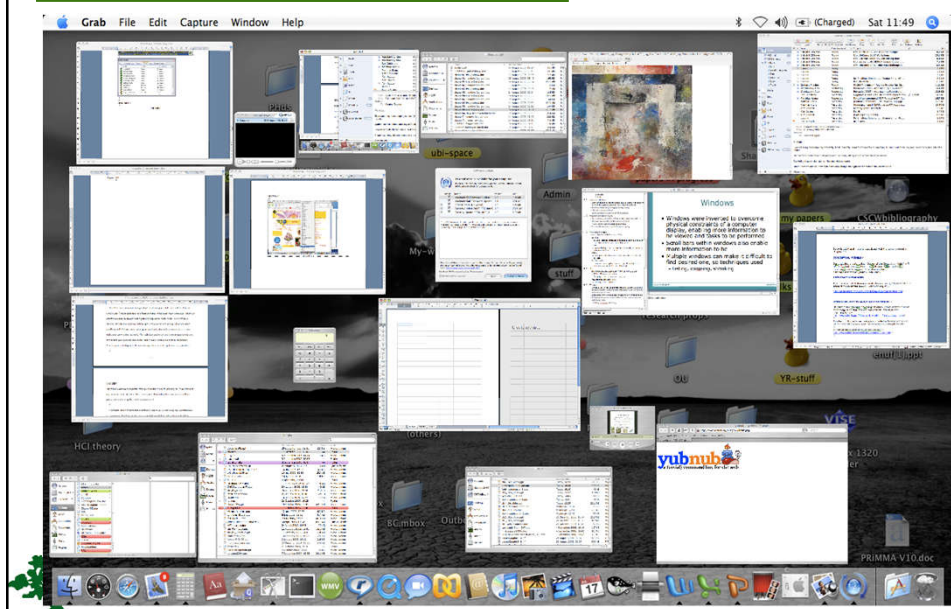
Grab File Edit Capture Window Help
(Charged) Sat 11:49

PHDs
ubi-space
Admin
Sha
my papers
CSCWbibliography
My-W
stuff
Windows
Windows were invented to overcome physical constraints of a computer display, enabling more information to be viewed and tasks to be performed
Scroll bars within windows also enable more information to be
Multiple windows can make it difficult to find desired one, so techniques used
– tiling, cascading, minimizing
research props
OU
end(1).ppt
YR-stuff
HCI theory
(others)
VISE
x 1320
er
8C mbox
Outb
yubnub
PRIMMA-V10.doc
WMV
17